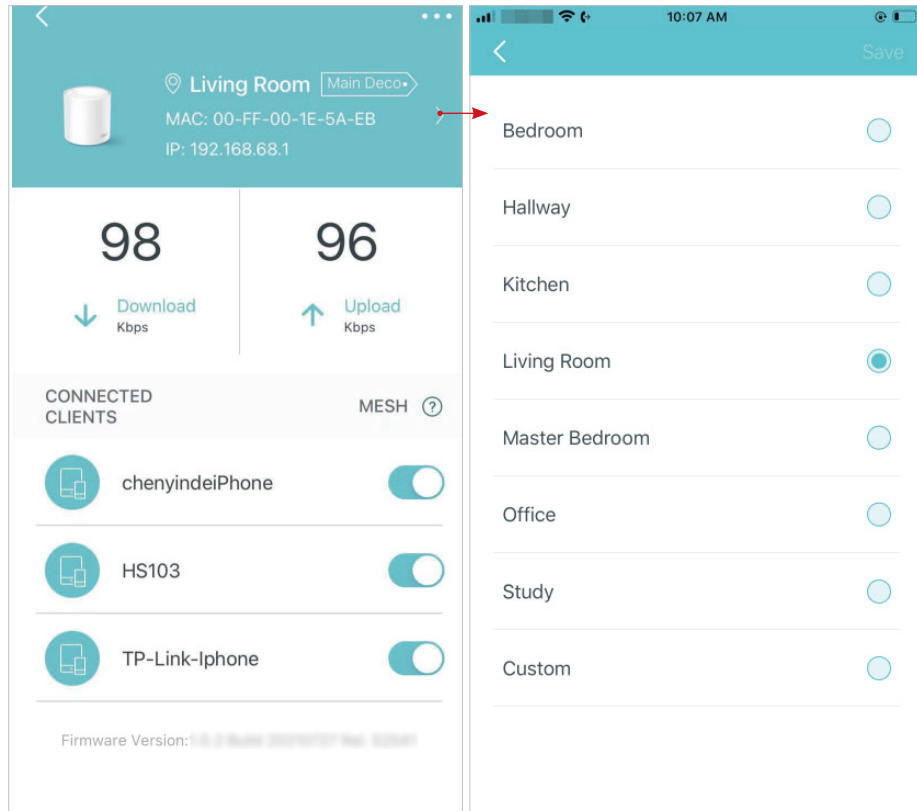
Living Room Main Deco

MAC: 00-FF-00-1E-5A-EB

IP: 192.168.68.1

98

Download
Kbps

96

Upload
Kbps

CONNECTED CLIENTS

MESH

chenyindeiPhone

HS103

TP-Link-Iphone

Firmware Version: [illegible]

10:07 AM

Save

Bedroom

Hallway

Kitchen

Living Room

Master Bedroom

Office

Study

Custom